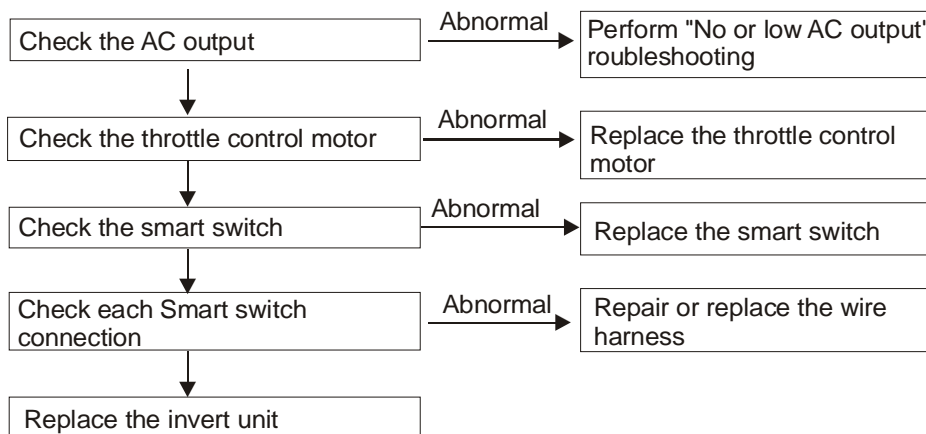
Check the AC output

Abnormal

Perform "No or low AC output" roubleshooting

Check the throttle control motor

Abnormal

Replace the throttle control motor

Check the smart switch

Abnormal

Replace the smart switch

Check each Smart switch connection

Abnormal

Repair or replace the wire harness

Replace the invert unit